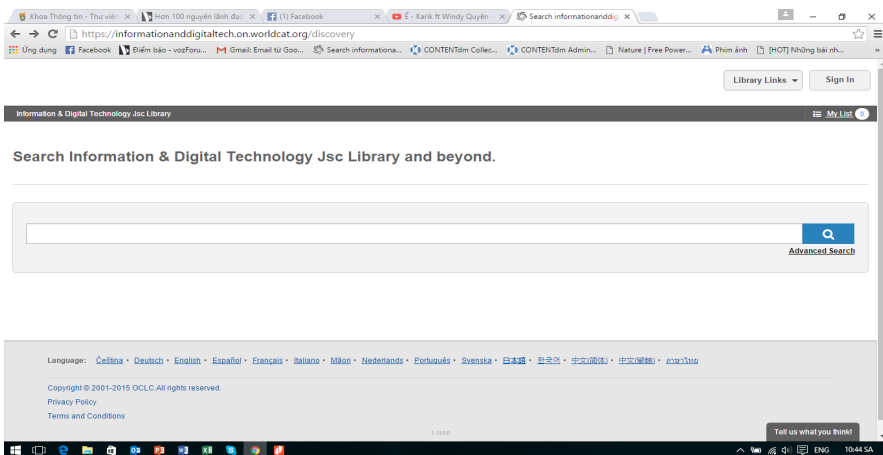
Khoa Thông tin - Thư viện × | Hơn 100 nguyên lãnh đạo × | (1) Facebook × | É - Karik ft Windy Quyên × | Search informationanddig ×

https://informationanddigitaltech.on.worldcat.org/discovery

Ứng dụng | Facebook | Điểm báo - vozForu... | Gmail: Email từ Goo... | Search informationa... | CONTENTdm Collec... | CONTENTdm Admin... | Nature | Free Power... | Phim ảnh | [HOT] Những bài nh...

Library Links | Sign In

Information & Digital Technology Jsc Library

My List 0

Search Information & Digital Technology Jsc Library and beyond.

Advanced Search

Language: Čeština • Deutsch • English • Español • Français • Italiano • Māori • Nederlands • Português • Svenska • 日本語 • 한국어 • 中文(简体) • 中文(繁體) • ภาษาไทย

Copyright © 2001-2015 OCLC. All rights reserved.

Privacy Policy

Terms and Conditions

1.193.0

Tell us what you think!

ENG 10:44 SA